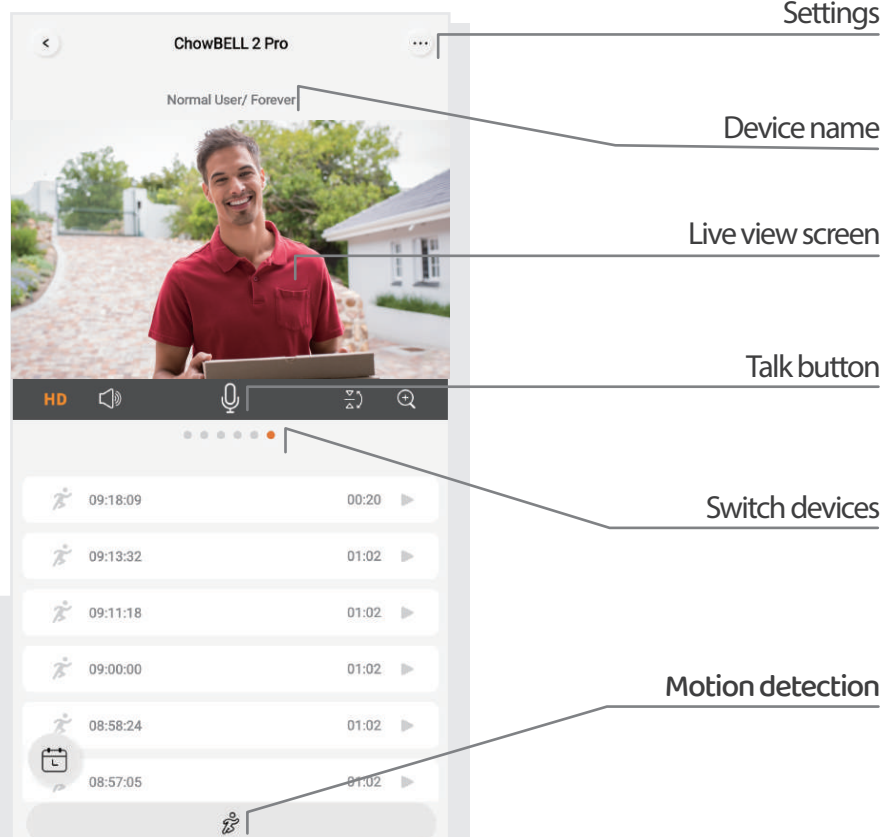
ChowBELL 2 Pro

Normal User/ Forever

HD

09:18:09 00:20

09:13:32 01:02

09:11:18 01:02

09:00:00 01:02

08:58:24 01:02

08:57:05 01:02

Settings

Device name

Live view screen

Talk button

Switch devices

Motion detection